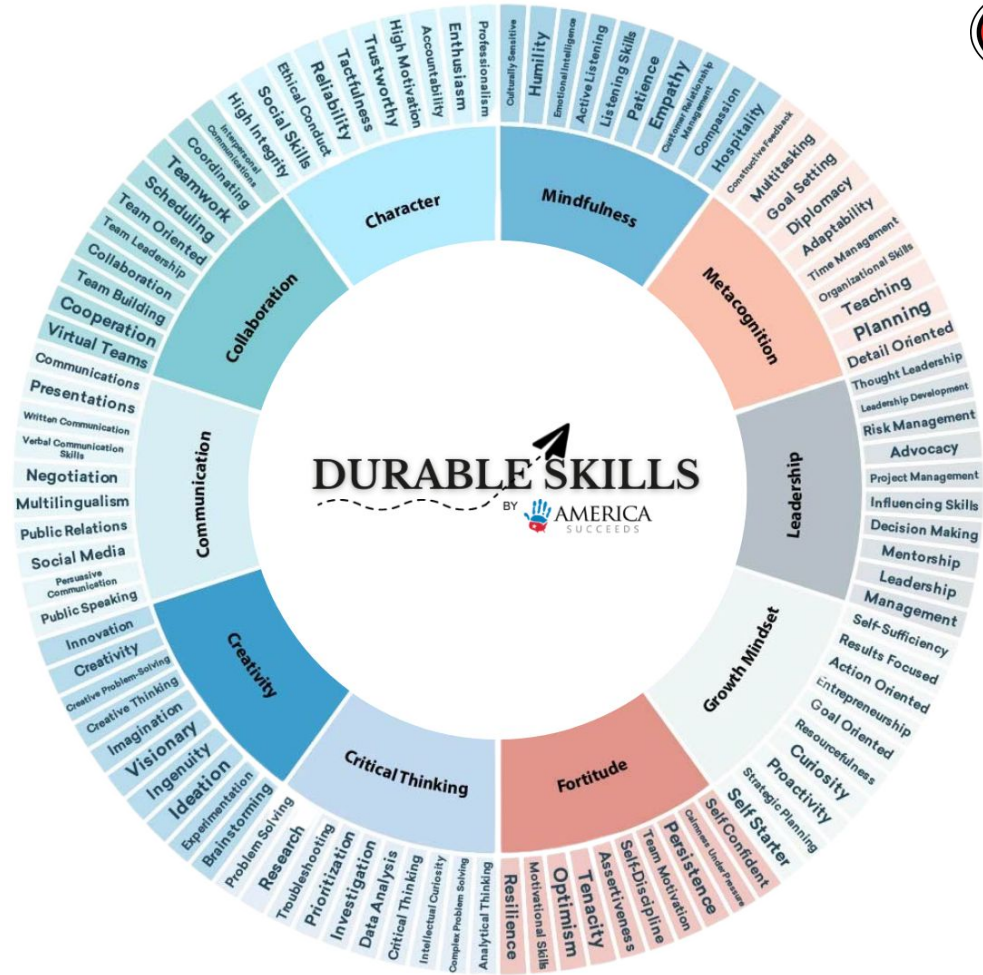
DURABLE SKILLS
BY AMERICA SUCCEEDS

Character
Professionalism
Enthusiasm
Accountability
High Motivation
Trustworthy
Tactfulness
Reliability
Ethical Conduct
Social Skills
High Integrity

Mindfulness
Culturally Sensitive
Humility
Emotional Intelligence
Active Listening
Listening Skills
Patience
Empathy
Customer Relationship Management
Compassion
Hospitality

Metacognition
Constructive Feedback
Multitasking
Goal Setting
Diplomacy
Adaptability
Time Management
Organizational Skills
Teaching
Planning
Detail Oriented

Leadership
Thought Leadership
Leadership Development
Risk Management
Advocacy
Project Management
Influencing Skills
Decision Making
Mentorship
Leadership
Management

Growth Mindset
Self-Sufficiency
Results Focused
Action Oriented
Entrepreneurship
Goal Oriented
Resourcefulness
Curiosity
Proactivity
Strategic Planning
Self Starter

Fortitude
Self Confident
Calmness Under Pressure
Persistence
Team Motivation
Self-Discipline
Assertiveness
Tenacity
Optimism
Motivational Skills
Resilience

Critical Thinking
Analytical Thinking
Complex Problem Solving
Intellectual Curiosity
Critical Thinking
Data Analysis
Investigation
Prioritization
Troubleshooting
Research
Problem Solving

Creativity
Brainstorming
Experimentation
Ideation
Ingenuity
Visionary
Imagination
Creative Thinking
Creative Problem-Solving
Creativity
Innovation

Communication
Public Speaking
Persuasive Communication
Social Media
Public Relations
Multilingualism
Negotiation
Verbal Communication Skills
Written Communication
Presentations
Communications

Collaboration
Virtual Teams
Cooperation
Team Building
Collaboration
Team Leadership
Team Oriented
Scheduling
Teamwork
Coordinating
Interpersonal Communications